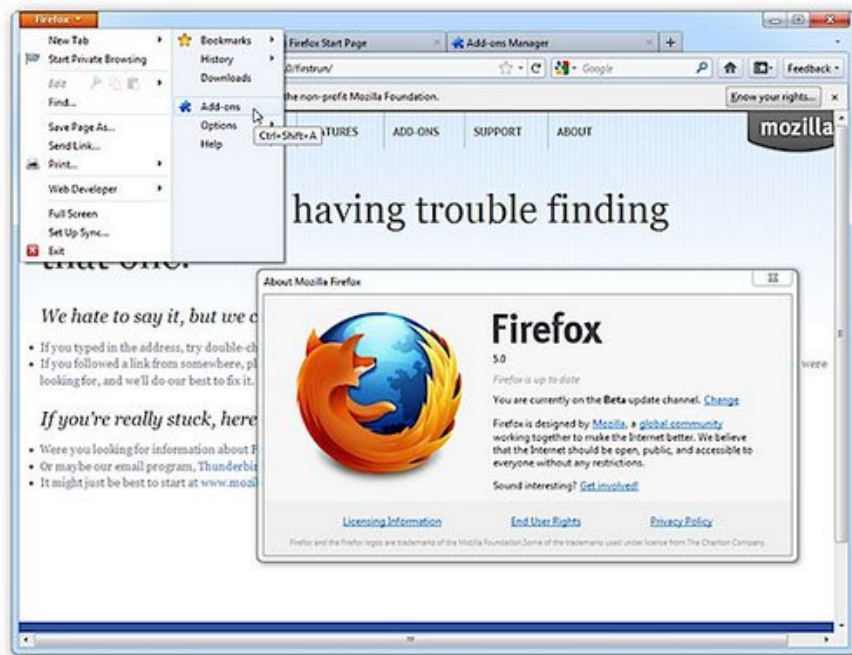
Firefox

New Tab
Start Private Browsing
Edit
Find...
Save Page As...
Send Link...
Print...
Web Developer
Full Screen
Set Up Sync...
Exit

Bookmarks
History
Downloads
Add-ons
Options
Help

Ctrl+Shift+A

Firefox Start Page
Add-ons Manager

/0/firstrun/
Google
Feedback

the non-profit Mozilla Foundation.
Know your rights...

ATURES
ADD-ONS
SUPPORT
ABOUT
mozilla

having trouble finding
that one.

We hate to say it, but we c

• If you typed in the address, try double-ch
• If you followed a link from somewhere, pl
looking for, and we'll do our best to fix it.
were

If you're really stuck, here

• Were you looking for information about F
• Or maybe our email program, Thunderbi
• It might just be best to start at www.mozil

About Mozilla Firefox

Firefox
5.0
Firefox is up to date
You are currently on the Beta update channel. Change
Firefox is designed by Mozilla, a global community working together to make the Internet better. We believe that the Internet should be open, public, and accessible to everyone without any restrictions.
Sound interesting? Get involved!

Licensing Information
End User Rights
Privacy Policy

Firefox and the Firefox logos are trademarks of the Mozilla Foundation. Some of the trademarks used under license from The Charlton Company.